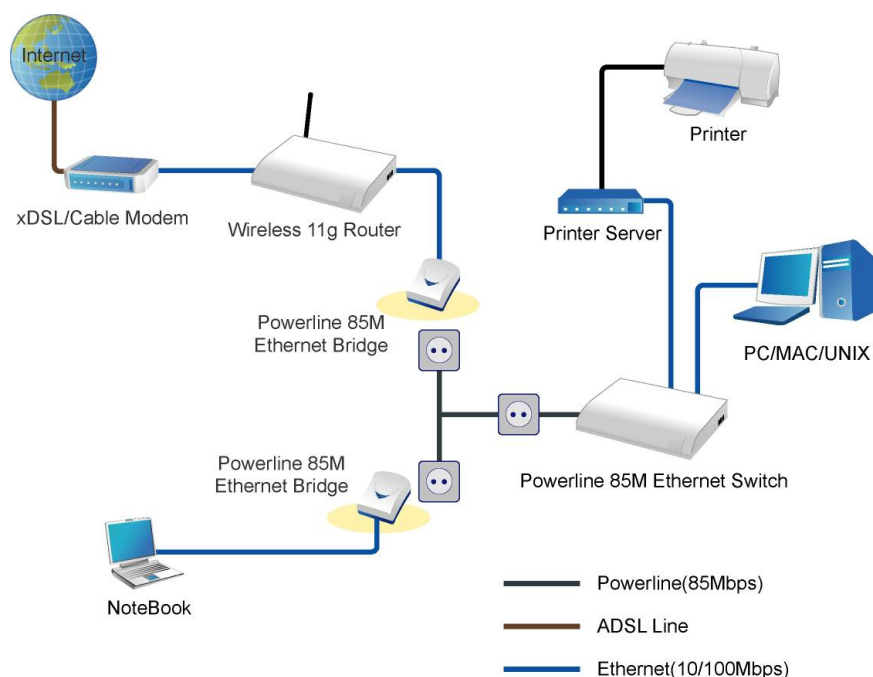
Internet

xDSL/Cable Modem

Wireless 11g Router

Printer

Printer Server

PC/MAC/UNIX

Powerline 85M Ethernet Bridge

Powerline 85M Ethernet Bridge

Powerline 85M Ethernet Switch

NoteBook

Powerline(85Mbps)

ADSL Line

Ethernet(10/100Mbps)